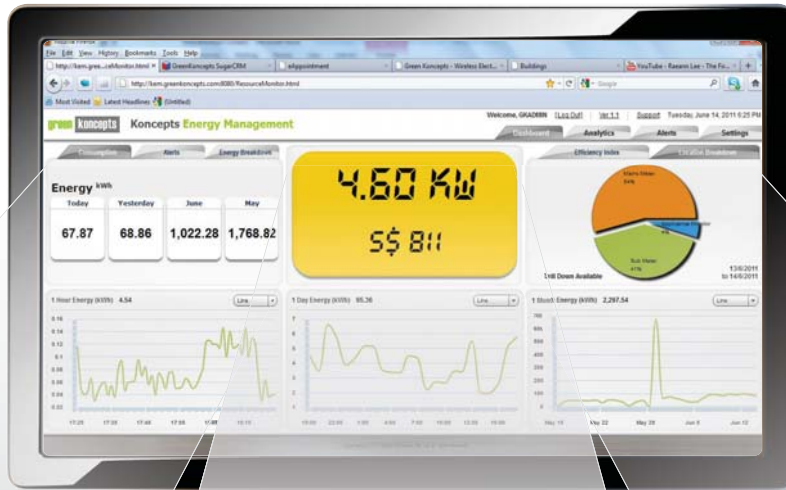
File Edit View History Bookmarks Tools Help

http://kem.gree...ceMonitor.html | GreenKoncepts SugarCRM | eAppointment | Green Koncepts - Wireless Elect... | Buildings | YouTube - Raeann Lee - The Fo...

http://kem.greenkoncepts.com:8080/ResourceMonitor.html

Google

Most Visited Latest Headlines (Untitled)

green koncepts Koncepts Energy Management

Welcome, GKADMIN [Log Out] | Ver 1.1 | Support Tuesday, June 14, 2011 6:25 PM

Dashboard Analytics Alerts Settings

Consumption Alerts Energy Breakdown

Energy $^{kWh}$

| Today | Yesterday | June | May |
|---|---|---|---|
| 67.87 | 68.86 | 1,022.28 | 1,768.82 |

4.60 KW

S$ 8.11

Efficiency Index

Mains Meter

Sub Meter

Drill Down Available

13/6/2011 to 14/6/2011

1 Hour Energy (kWh) 4.54 Line

0.16 0.14 0.12 0.1 0.08 0.06 0.04 0.02

17:25 17:35 17:45 17:55 18:05 18:15

1 Day Energy (kWh) 65.36 Line

7 6 5 4 3 2 1

19:00 22:00 1:00 4:00 7:00 10:00 13:00 16:00

1 Month Energy (kWh) 2,297.54 Line

700 600 500 400 300 200 100 0

May 15 May 22 May 29 Jun 5 Jun 12